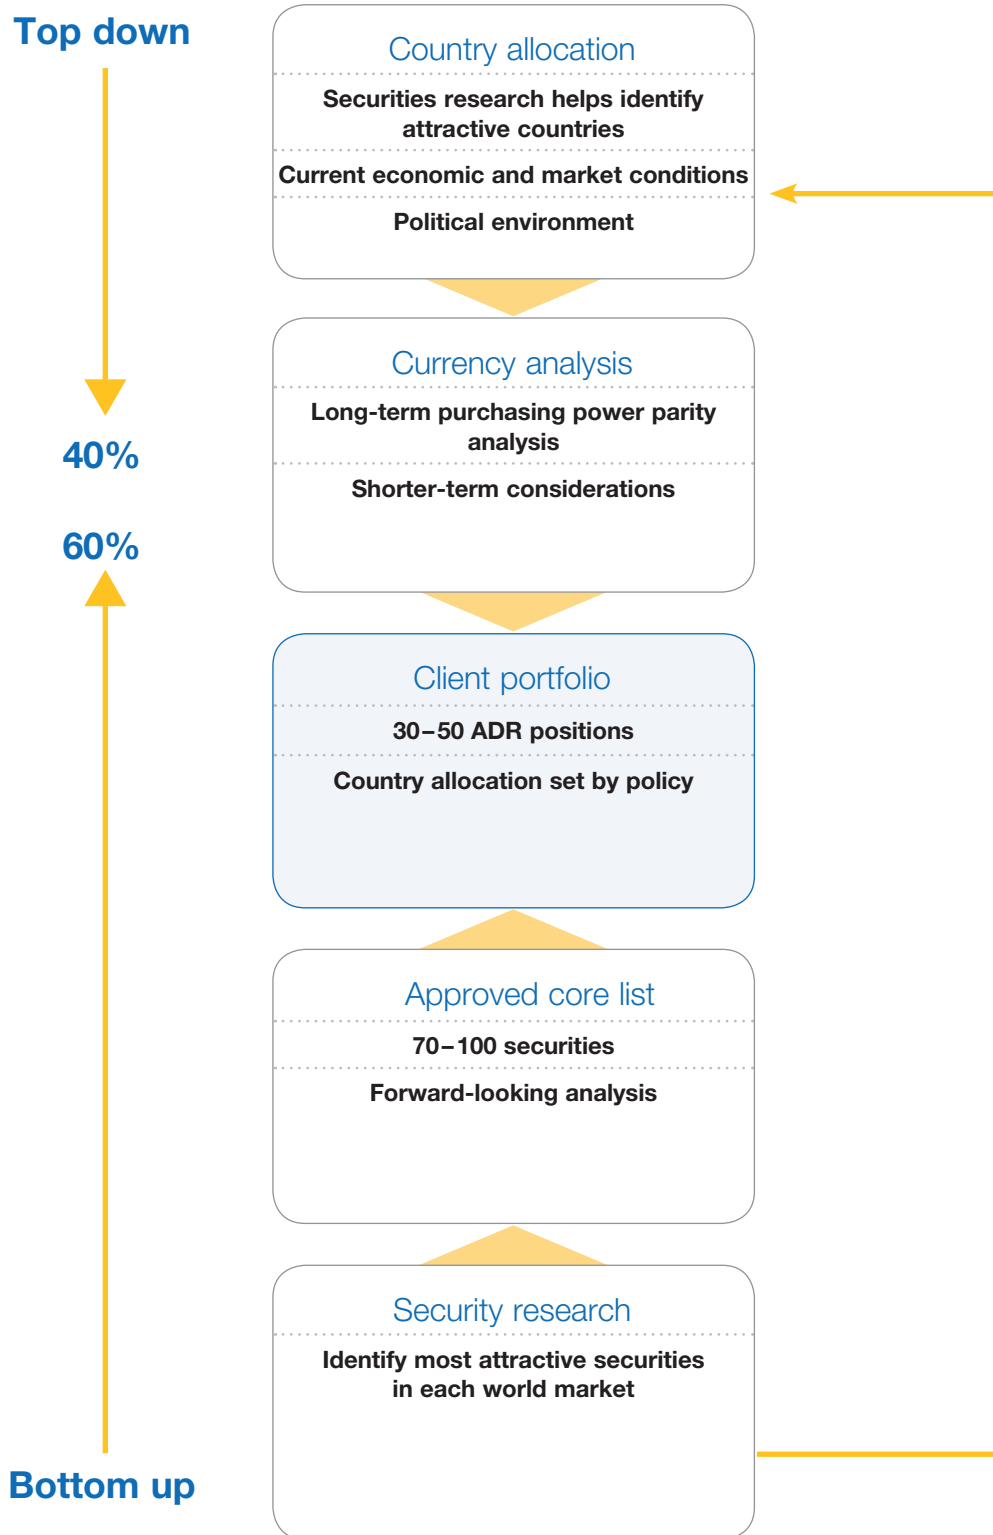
Top down

40%

60%

Bottom up

Country allocation

Securities research helps identify attractive countries

Current economic and market conditions

Political environment

Currency analysis

Long-term purchasing power parity analysis

Shorter-term considerations

Client portfolio

30–50 ADR positions

Country allocation set by policy

Approved core list

70–100 securities

Forward-looking analysis

Security research

Identify most attractive securities in each world market